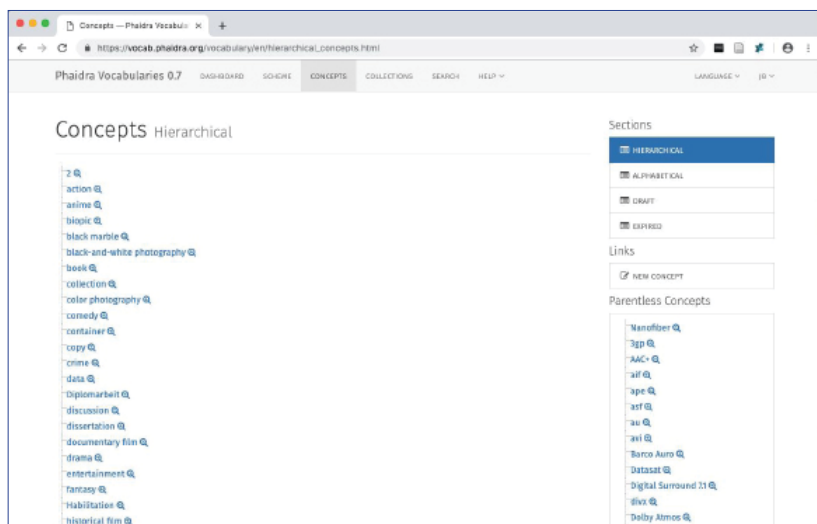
Concepts — Phaidra Vocabula ×
https://vocab.phaidra.org/vocabulary/en/hierarchical_concepts.html

Phaidra Vocabularies 0.7 DASHBOARD SCHEME CONCEPTS COLLECTIONS SEARCH HELP LANGUAGE JB

Concepts Hierarchical

2
action
anime
biopic
black marble
black-and-white photography
book
collection
color photography
comedy
container
copy
crime
data
Diplomarbeit
discussion
dissertation
documentary film
drama
entertainment
fantasy
Habilitation
historical film

Sections
HIERARCHICAL
ALPHABETICAL
DRAFT
EXPIRED

Links
NEW CONCEPT

Parentless Concepts
Nanofiber
3gp
AAC+
aif
ape
asf
au
avi
Barco Auro
Datasat
Digital Surround 7.1
divx
Dolby Atmos